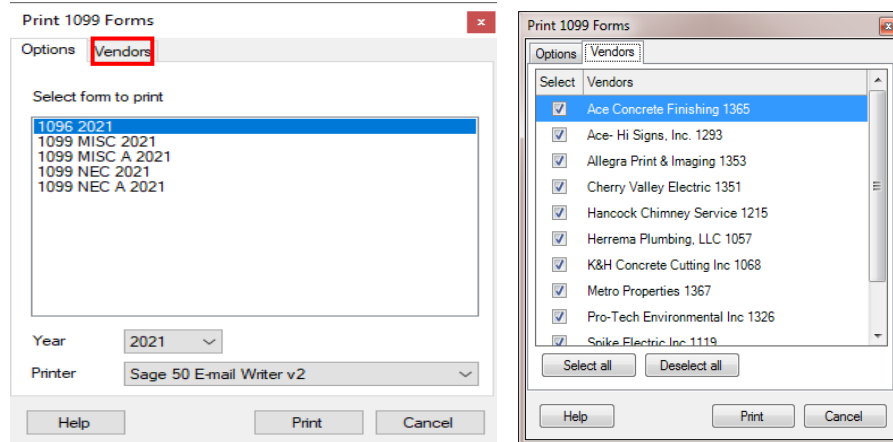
Print 1099 Forms

Options | Vendors

Select form to print

1096 2021
1099 MISC 2021
1099 MISC A 2021
1099 NEC 2021
1099 NEC A 2021

Year 2021

Printer Sage 50 E-mail Writer v2

Help | Print | Cancel

Print 1099 Forms

Options | Vendors

| Select | Vendors |
|---|---|
| ☑ | Ace Concrete Finishing 1365 |
| ☑ | Ace- Hi Signs, Inc. 1293 |
| ☑ | Allegra Print & Imaging 1353 |
| ☑ | Cherry Valley Electric 1351 |
| ☑ | Hancock Chimney Service 1215 |
| ☑ | Herrema Plumbing, LLC 1057 |
| ☑ | K&H Concrete Cutting Inc 1068 |
| ☑ | Metro Properties 1367 |
| ☑ | Pro-Tech Environmental Inc 1326 |
| ☑ | Spike Electric Inc 1119 |

Select all | Deselect all

Help | Print | Cancel